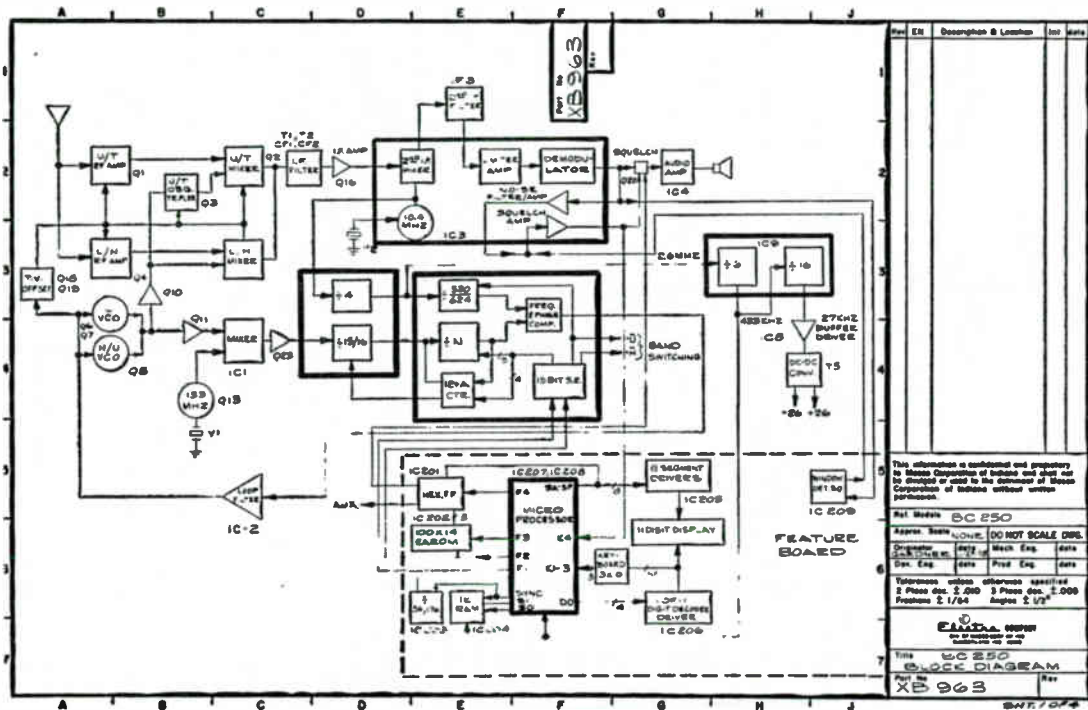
A B C D E F G H J

1 2 3 4 5 6 7

Part No XB 963 Rev

F3

W/T RF AMP

Q1

U/T OSC. TRAP

Q3

U/T MIXER

Q2

LF FILTER

IF AMP

Q16

2ND IF MIXER

LIMITER AMP

DEMODULATOR

SQUELCH

AUDIO AMP

IC4

NOISE FILTER/AMP

SQUELCH AMP

10.6 MHZ

IC3

L/H RF AMP

L/H MIXER

Q4

Q10

T.V. OFFSET Q18 Q19

VCO

Q7

H/U VCO

Q8

Q11

MIXER

IC1

Q23

÷4

÷15/16

÷320/224

÷N

FREQ PHASE COMP.

10 PA CTR.

15 BIT SR

BAND SWITCHING

IC9

÷2

÷16

CC8

27KHZ BUFFER DRIVER

DC-DC CONV.

T5

+26 +26

133 MHZ

Q13

Y1

LOOP FILTER

IC-2

AUX

IC201

HEX FF

IC202,IC3

100x16 EAROM

IC207,IC208

MICRO PROCESSOR

F4

F3

F2

F1

E4

K1-3

SYNC

DO

8 SEGMENT DRIVERS

IC205

11 DIGIT DISPLAY

KEY-BOARD

IC206

DIGIT DECODER DRIVER

IC203

IC204

FEATURE BOARD

WINDOW DET SQ

IC 209

Rev ER Description & Location Int date

This information is confidential and proprietary to Masco Corporation of Indiana and shall not be divulged or used to the detriment of Masco Corporation of Indiana without written permission.

Ref. Module BC 250

Approx. Scale NONE DO NOT SCALE DWG.

Originator date Mech Eng. date

Dev. Eng. date Prod Eng. date

Tolerances unless otherwise specified 2 Place dec. ±.010 3 Place dec. ±.005 Fractions ± 1/64 Angles ± 1/2°

Electra

Title BC 250 BLOCK DIAGRAM

Part No XB 963 Rev

SHT. 1 OF 4